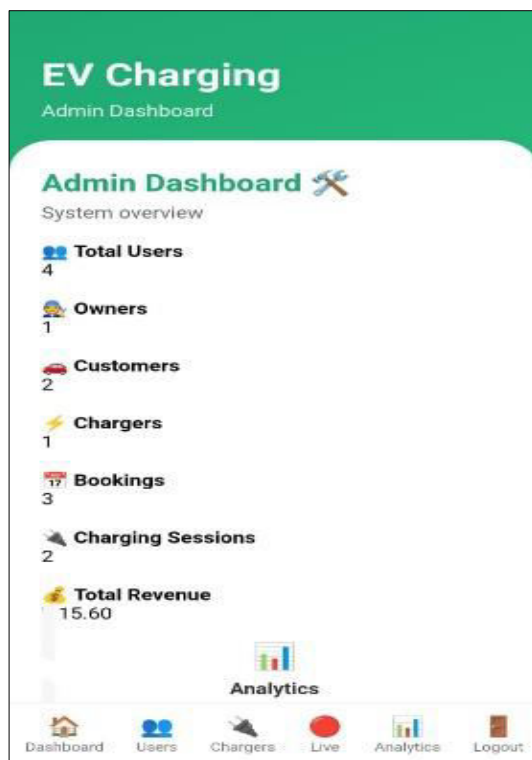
EV Charging
Admin Dashboard

Admin Dashboard 🛠️
System overview

👥 Total Users
4

👷 Owners
1

🚗 Customers
2

⚡ Chargers
1

📅 Bookings
3

🔌 Charging Sessions
2

💰 Total Revenue
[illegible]15.60

📊
Analytics

Dashboard Users Chargers Live Analytics Logout